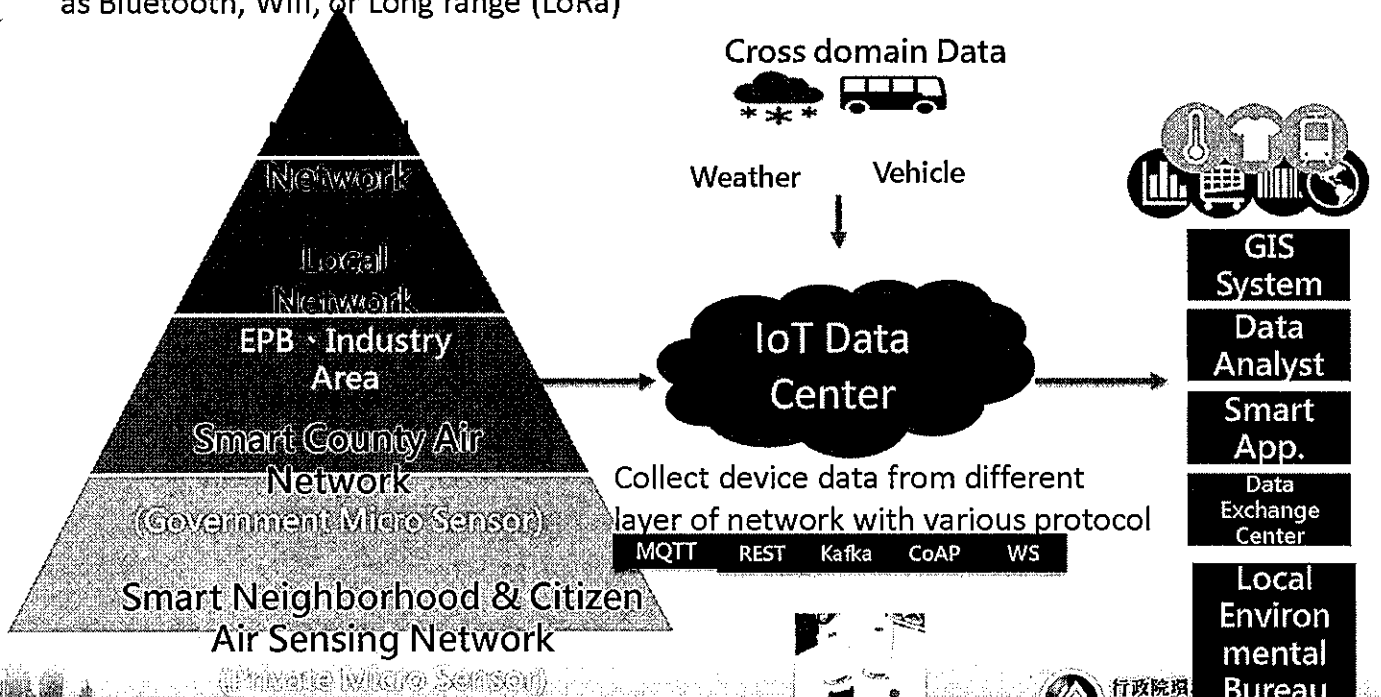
as Bluetooth, Wifi, or Long range (LoRa)

Network

Local Network

EPB、Industry Area

Smart County Air Network (Government Micro Sensor)

Smart Neighborhood & Citizen Air Sensing Network

(Private Micro Sensor)

Cross domain Data

Weather

Vehicle

IoT Data Center

Collect device data from different layer of network with various protocol

MQTT REST Kafka CoAP WS

GIS System

Data Analyst

Smart App.

Data Exchange Center

Local Environ mental Bureau

行政院環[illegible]